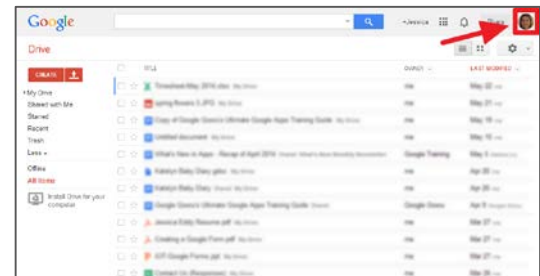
Google

+Jessica Share

Drive

CREATE

TITLE OWNER LAST MODIFIED

My Drive
Shared with Me
Starred
Recent
Trash
Less

Offline
All Items

Install Drive for your computer

Timesheet May 2014.doc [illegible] me May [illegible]
Spring flowers 2.JPG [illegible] me May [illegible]
Copy of Google Gooru's Ultimate Google Apps Training Guide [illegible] me May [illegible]
Untitled document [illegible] me May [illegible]
What's New in Apps - Recap of April 2014 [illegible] Google Training May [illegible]
Katelyn Baby Diary.gdoc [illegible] me Apr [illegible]
Katelyn Baby Diary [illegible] me Apr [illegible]
Google Gooru's Ultimate Google Apps Training Guide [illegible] Google Gooru Apr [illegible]
Jessica Kirby Resume.pdf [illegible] me May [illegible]
Creating a Google Form.pdf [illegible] me May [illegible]
IOT Google Forms.ppt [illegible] me May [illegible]
Contact Us (Responses) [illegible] me May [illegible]